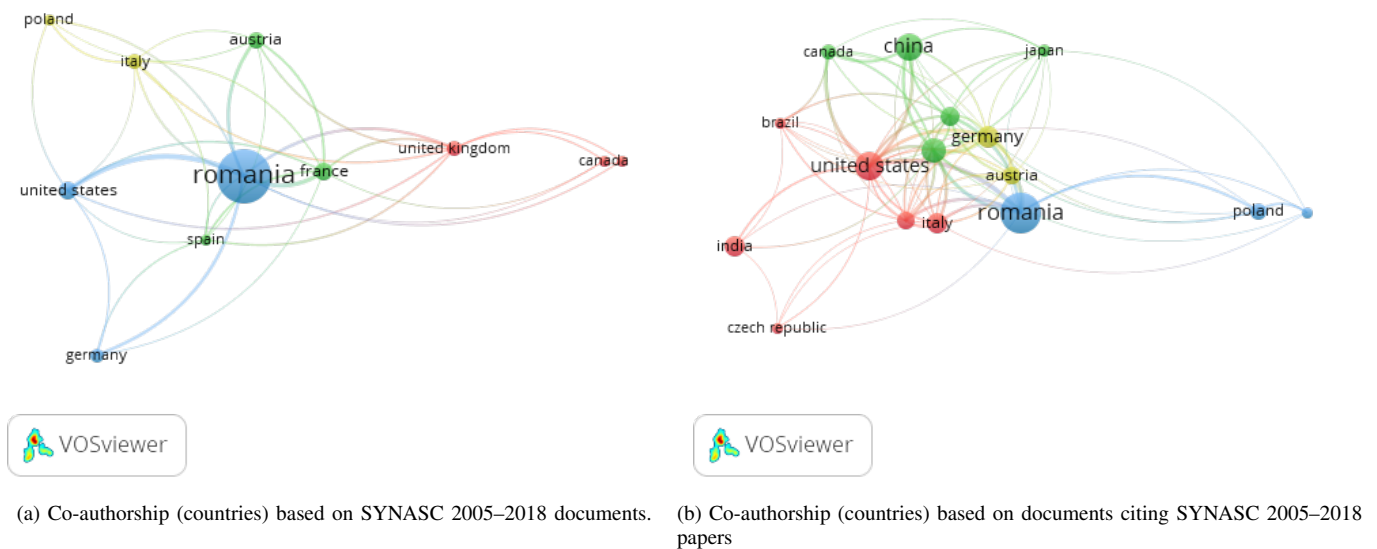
poland
austria
italy
united kingdom
canada
romania
france
united states
spain
germany

VOSviewer

(a) Co-authorship (countries) based on SYNASC 2005–2018 documents.

canada
china
japan
brazil
germany
united states
austria
romania
poland
italy
india
czech republic

VOSviewer

(b) Co-authorship (countries) based on documents citing SYNASC 2005–2018 papers